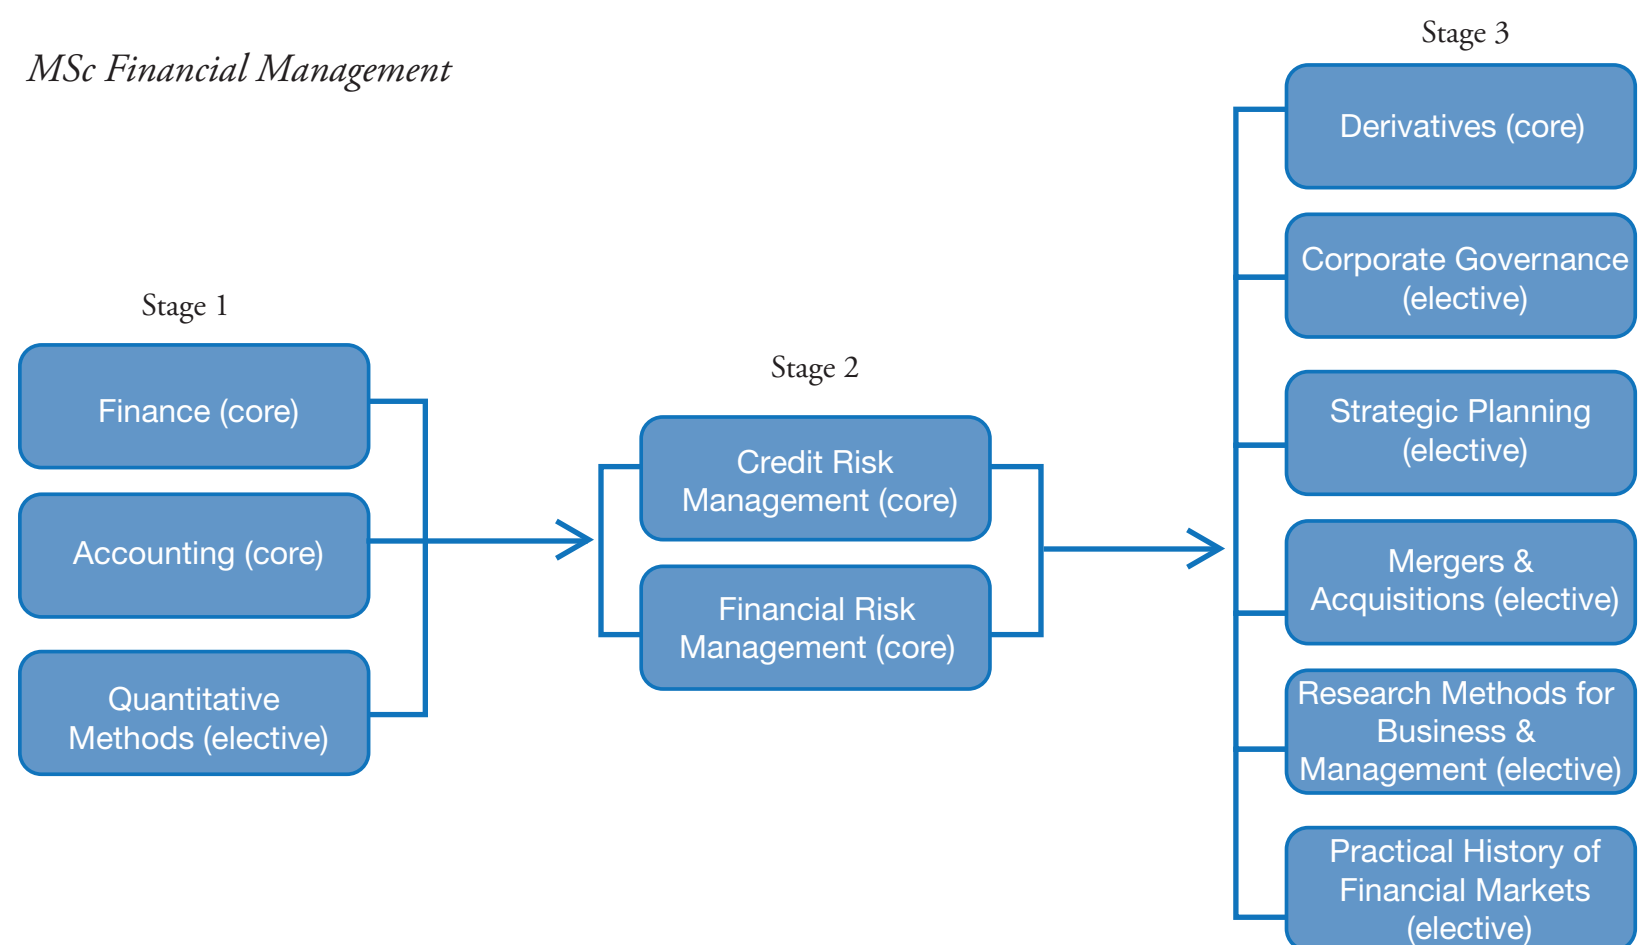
MSc Financial Management

Stage 1

Finance (core)

Accounting (core)

Quantitative Methods (elective)

Stage 2

Credit Risk Management (core)

Financial Risk Management (core)

Stage 3

Derivatives (core)

Corporate Governance (elective)

Strategic Planning (elective)

Mergers & Acquisitions (elective)

Research Methods for Business & Management (elective)

Practical History of Financial Markets (elective)